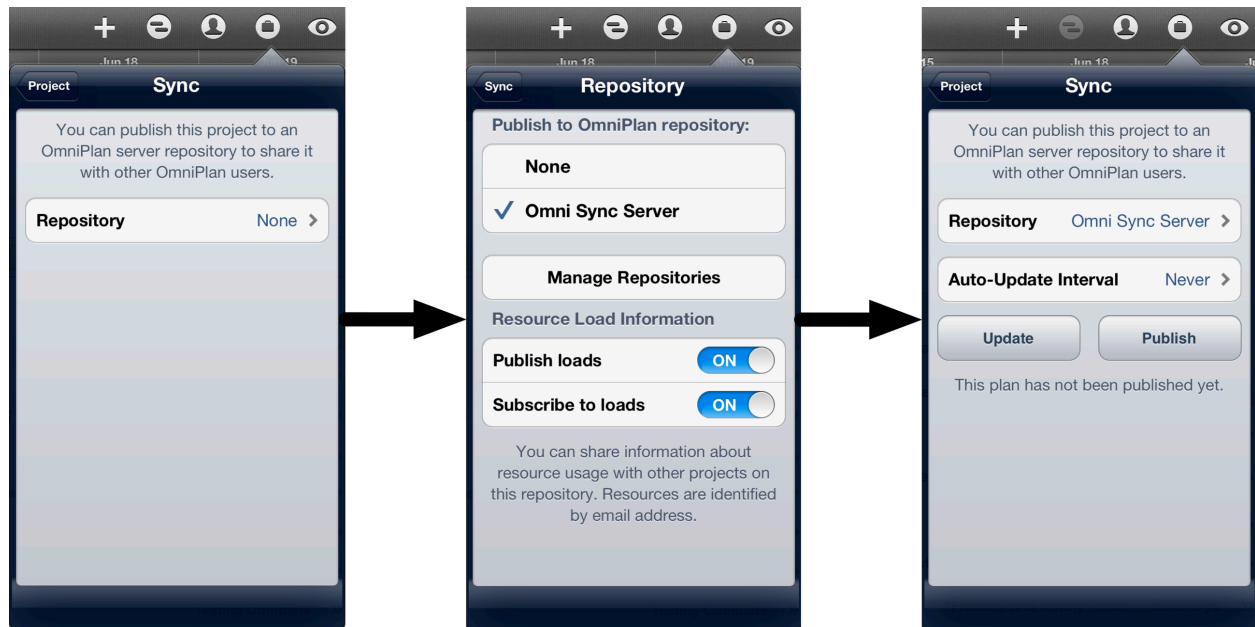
Jun 18
Project
Sync
You can publish this project to an OmniPlan server repository to share it with other OmniPlan users.
Repository None

Jun 18
Sync
Repository
Publish to OmniPlan repository:
None
✓ Omni Sync Server
Manage Repositories
Resource Load Information
Publish loads ON
Subscribe to loads ON
You can share information about resource usage with other projects on this repository. Resources are identified by email address.

Jun 18
Project
Sync
You can publish this project to an OmniPlan server repository to share it with other OmniPlan users.
Repository Omni Sync Server
Auto-Update Interval Never
Update
Publish
This plan has not been published yet.